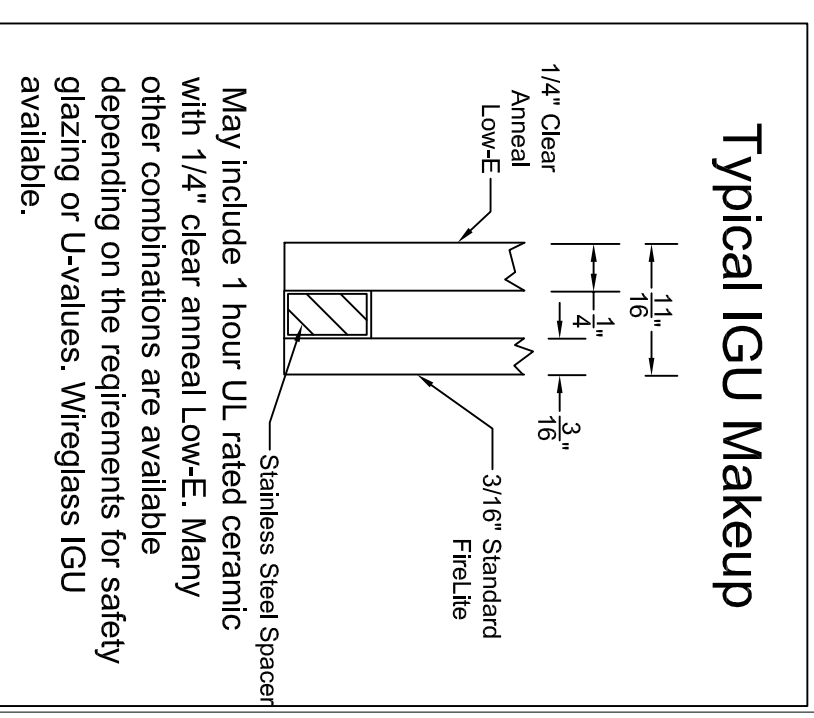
Typical IGU Makeup

$\frac{11}{16}$"

$\frac{1}{4}$"

$\frac{3}{16}$"

1/4" Clear Anneal Low-E

3/16" Standard FireLite

Stainless Steel Spacer

May include 1 hour UL rated ceramic with 1/4" clear anneal Low-E. Many other combinations are available depending on the reqirements for safety glazing or U-values. Wireglass IGU available.